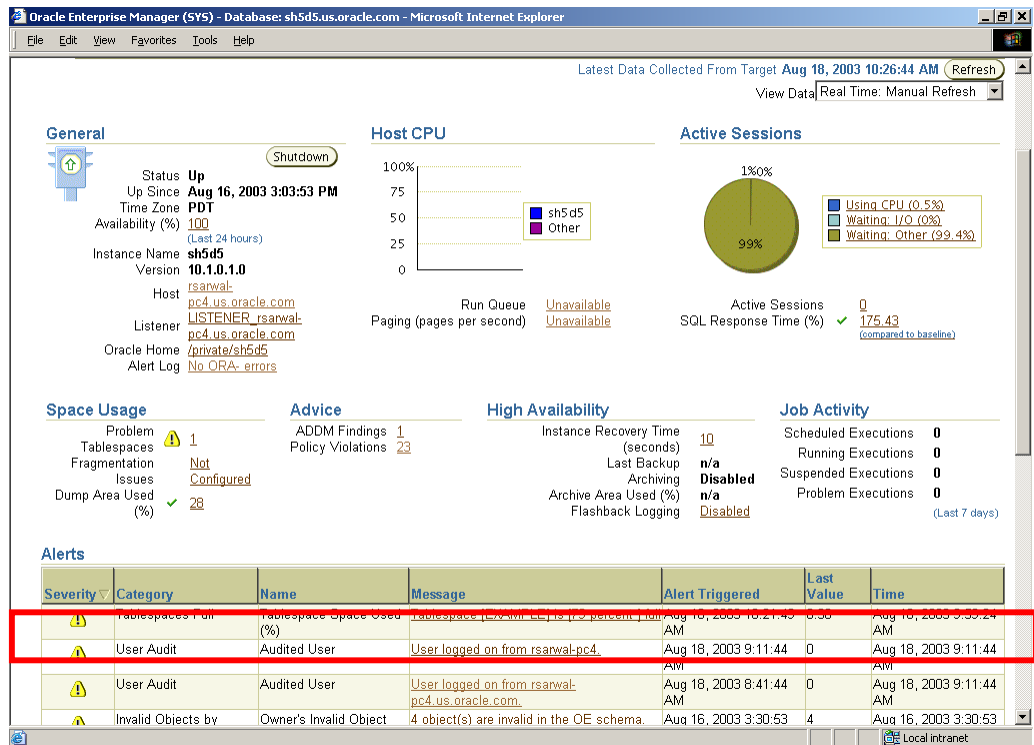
Oracle Enterprise Manager (SYS) - Database: sh5d5.us.oracle.com - Microsoft Internet Explorer

File Edit View Favorites Tools Help

Latest Data Collected From Target Aug 18, 2003 10:26:44 AM Refresh

View Data Real Time: Manual Refresh

General

Shutdown

Status Up
Up Since Aug 16, 2003 3:03:53 PM
Time Zone PDT
Availability (%) 100
(Last 24 hours)
Instance Name sh5d5
Version 10.1.0.1.0
Host rsarwal-pc4.us.oracle.com
Listener LISTENER_rsarwal-pc4.us.oracle.com
Oracle Home /private/sh5d5
Alert Log No ORA- errors

Host CPU

100%
75
50
25
0

sh5d5
Other

Run Queue Unavailable
Paging (pages per second) Unavailable

Active Sessions

1%0%
99%

Using CPU (0.5%)
Waiting: I/O (0%)
Waiting: Other (99.4%)

Active Sessions 0
SQL Response Time (%) 175.43
(compared to baseline)

Space Usage

Problem Tablespaces 1
Fragmentation Issues Not Configured
Dump Area Used (%) 28

Advice

ADDM Findings 1
Policy Violations 23

High Availability

Instance Recovery Time (seconds) 10
Last Backup n/a
Archiving Disabled
Archive Area Used (%) n/a
Flashback Logging Disabled

Job Activity

Scheduled Executions 0
Running Executions 0
Suspended Executions 0
Problem Executions 0
(Last 7 days)

Alerts

| Severity | Category | Name | Message | Alert Triggered | Last Value | Time |
|---|---|---|---|---|---|---|
| | Tablespaces Full | Tablespace Space Used (%) | Tablespace [EXAMPLE] is [75 percent] full | Aug 18, 2003 10:21:43 AM | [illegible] | Aug 18, 2003 9:53:24 AM |
| | User Audit | Audited User | User logged on from rsarwal-pc4. | Aug 18, 2003 9:11:44 AM | 0 | Aug 18, 2003 9:11:44 AM |
| | User Audit | Audited User | User logged on from rsarwal-pc4.us.oracle.com. | Aug 18, 2003 8:41:44 AM | 0 | Aug 18, 2003 9:11:44 AM |
| | Invalid Objects by | Owner's Invalid Object | 4 object(s) are invalid in the OE schema. | Aug 16, 2003 3:30:53 | 4 | Aug 16, 2003 3:30:53 |

Local intranet